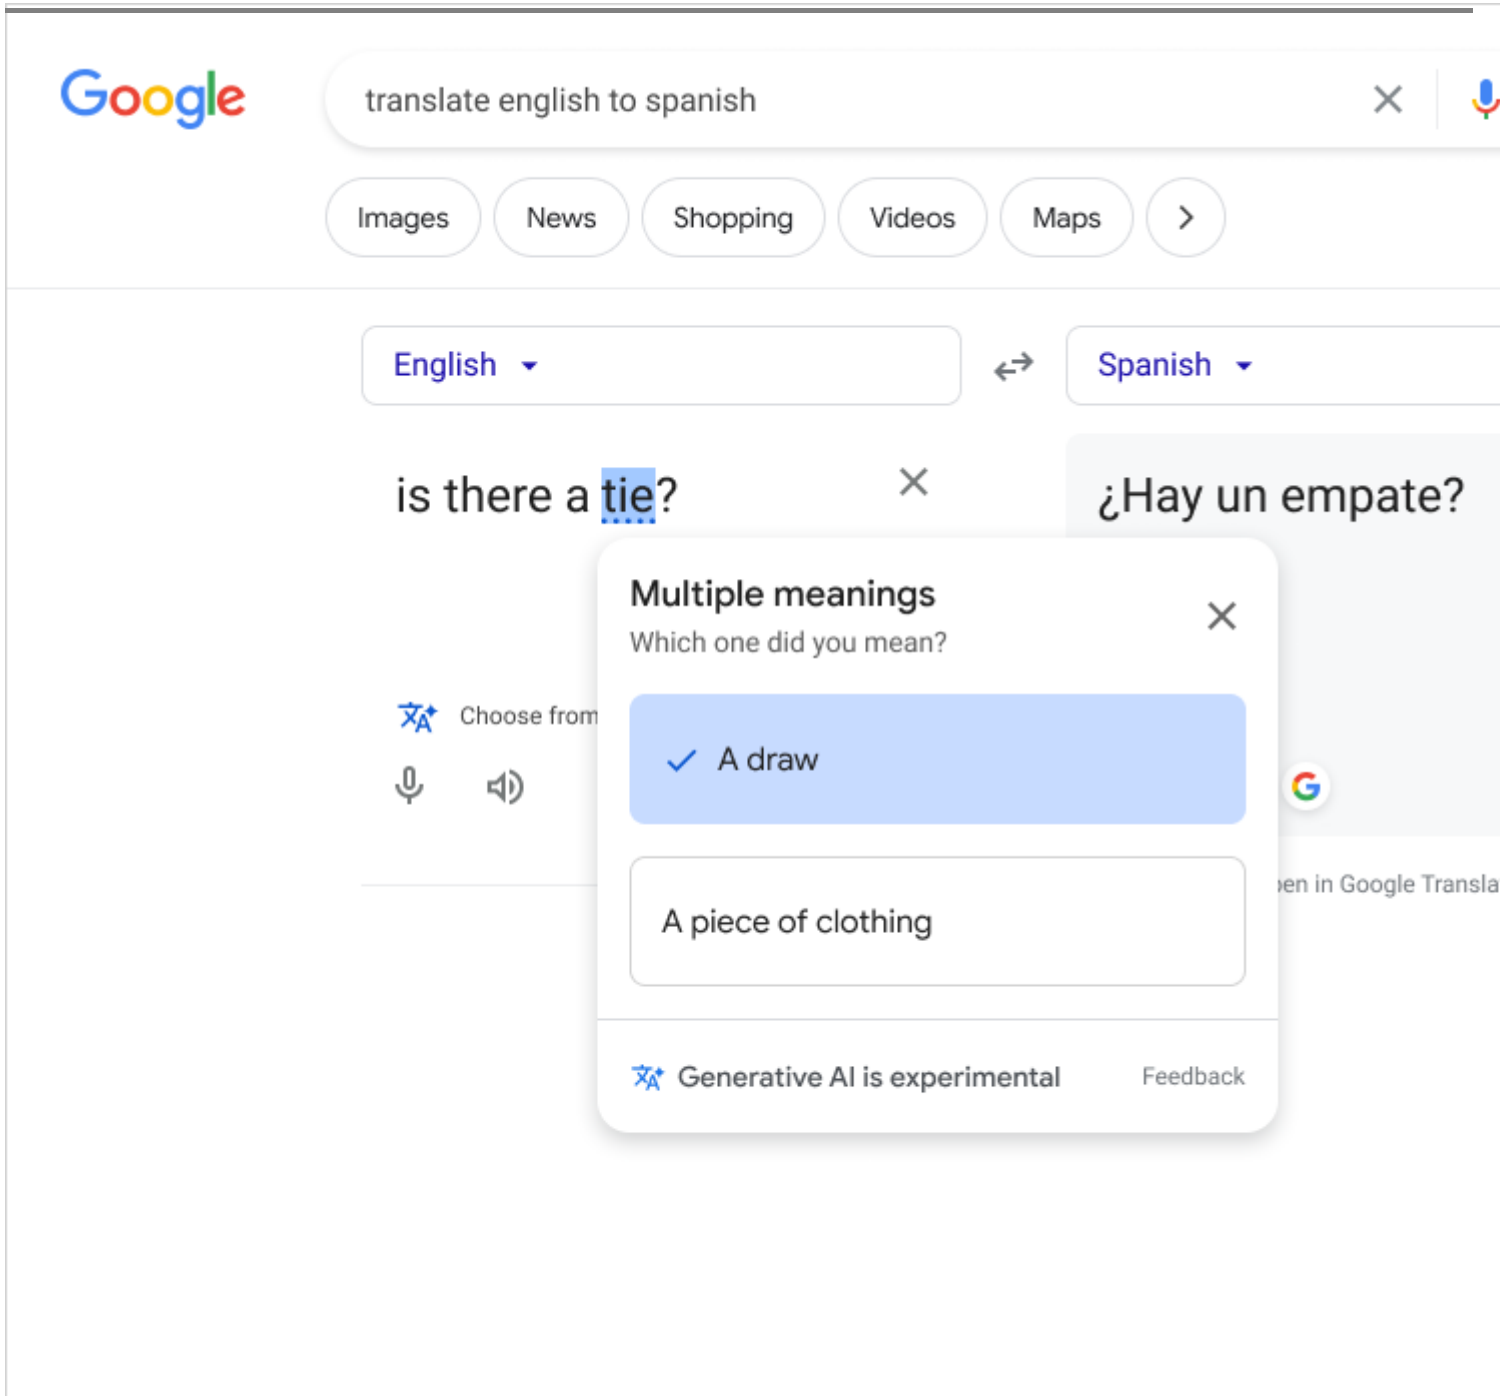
Google

translate english to spanish

Images News Shopping Videos Maps

English

Spanish

is there a tie?

¿Hay un empate?

Choose from

Multiple meanings
Which one did you mean?

A draw

A piece of clothing

Generative AI is experimental

Feedback

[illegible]en in Google Transla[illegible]